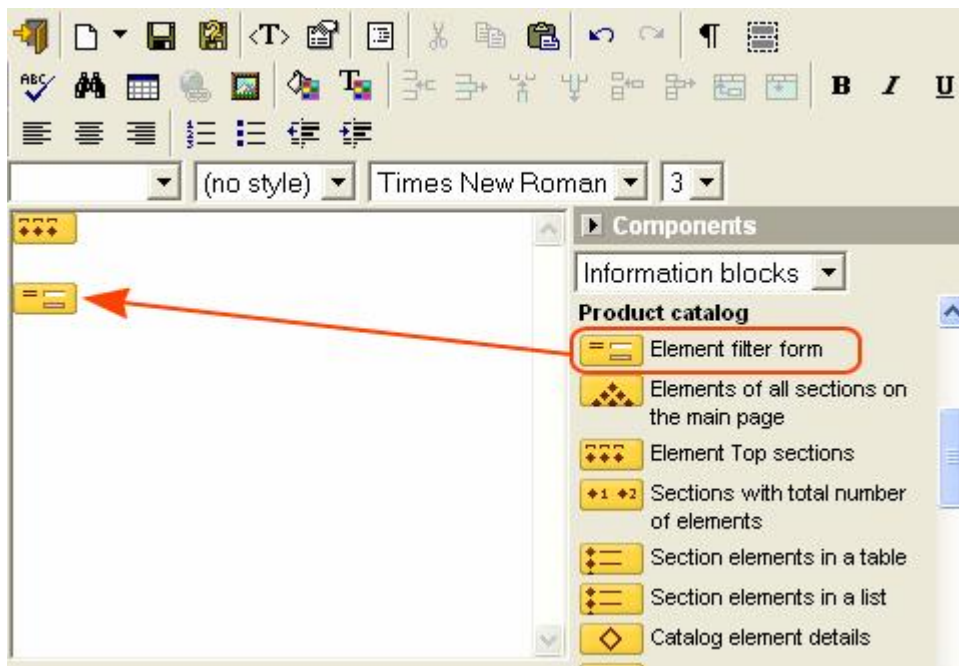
<T>

B I U

(no style) Times New Roman 3

Components

Information blocks

Product catalog

Element filter form

Elements of all sections on the main page

Element Top sections

Sections with total number of elements

Section elements in a table

Section elements in a list

Catalog element details